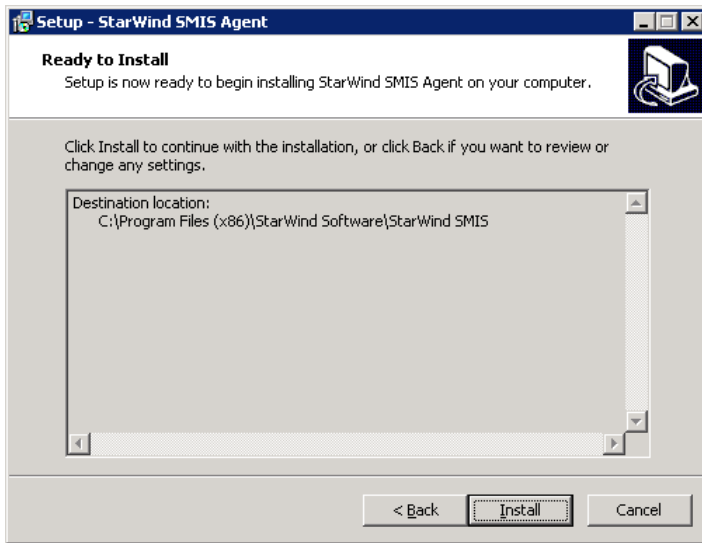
Setup - StarWind SMIS Agent

Ready to Install
Setup is now ready to begin installing StarWind SMIS Agent on your computer.

Click Install to continue with the installation, or click Back if you want to review or change any settings.

Destination location:
C:\Program Files (x86)\StarWind Software\StarWind SMIS

< Back
Install
Cancel